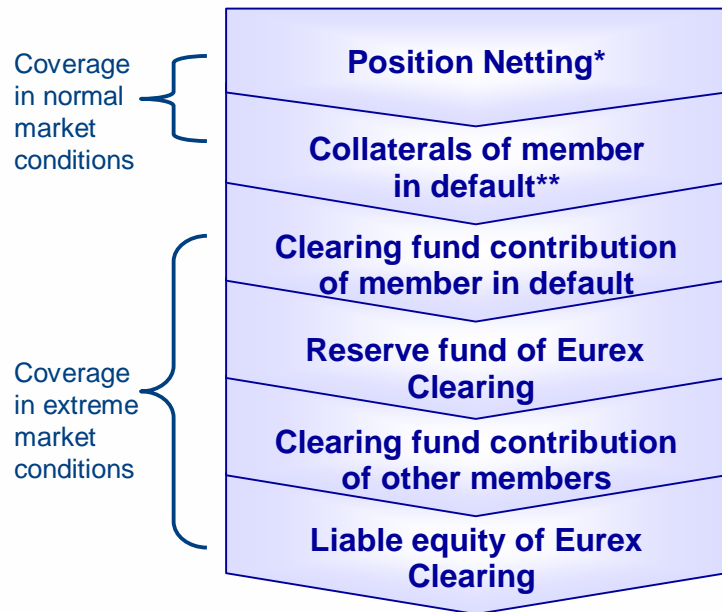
Coverage in normal market conditions

Coverage in extreme market conditions

Position Netting*

Collaterals of member in default**

Clearing fund contribution of member in default

Reserve fund of Eurex Clearing

Clearing fund contribution of other members

Liable equity of Eurex Clearing